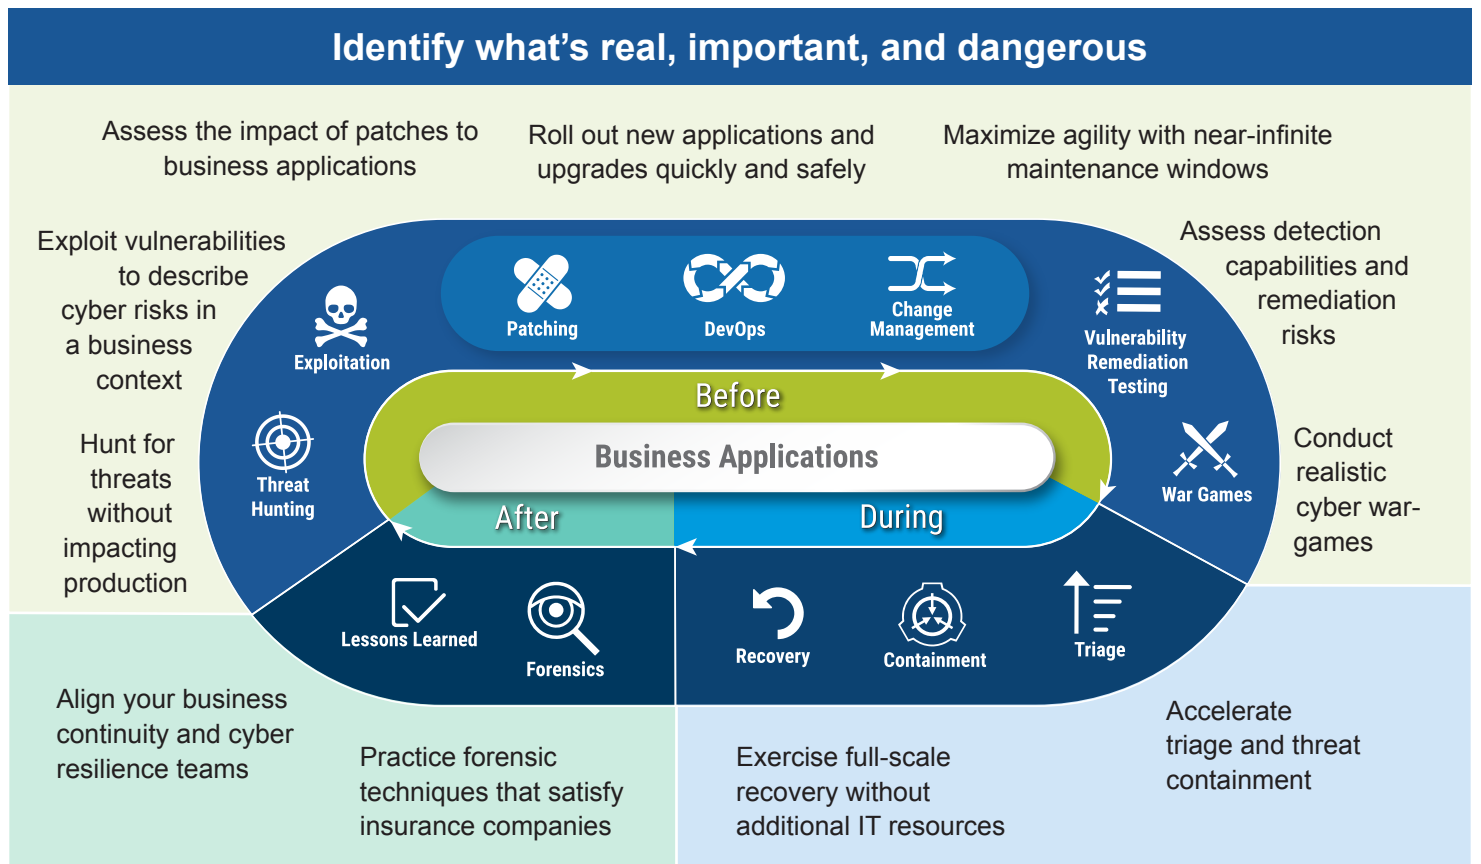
Identify what's real, important, and dangerous

Assess the impact of patches to business applications

Roll out new applications and upgrades quickly and safely

Maximize agility with near-infinite maintenance windows

Exploit vulnerabilities to describe cyber risks in a business context

Assess detection capabilities and remediation risks

Patching

DevOps

Change Management

Exploitation

Vulnerability Remediation Testing

Before

Business Applications

Hunt for threats without impacting production

Threat Hunting

After

During

War Games

Conduct realistic cyber war-games

Lessons Learned

Forensics

Recovery

Containment

Triage

Align your business continuity and cyber resilience teams

Practice forensic techniques that satisfy insurance companies

Exercise full-scale recovery without additional IT resources

Accelerate triage and threat containment